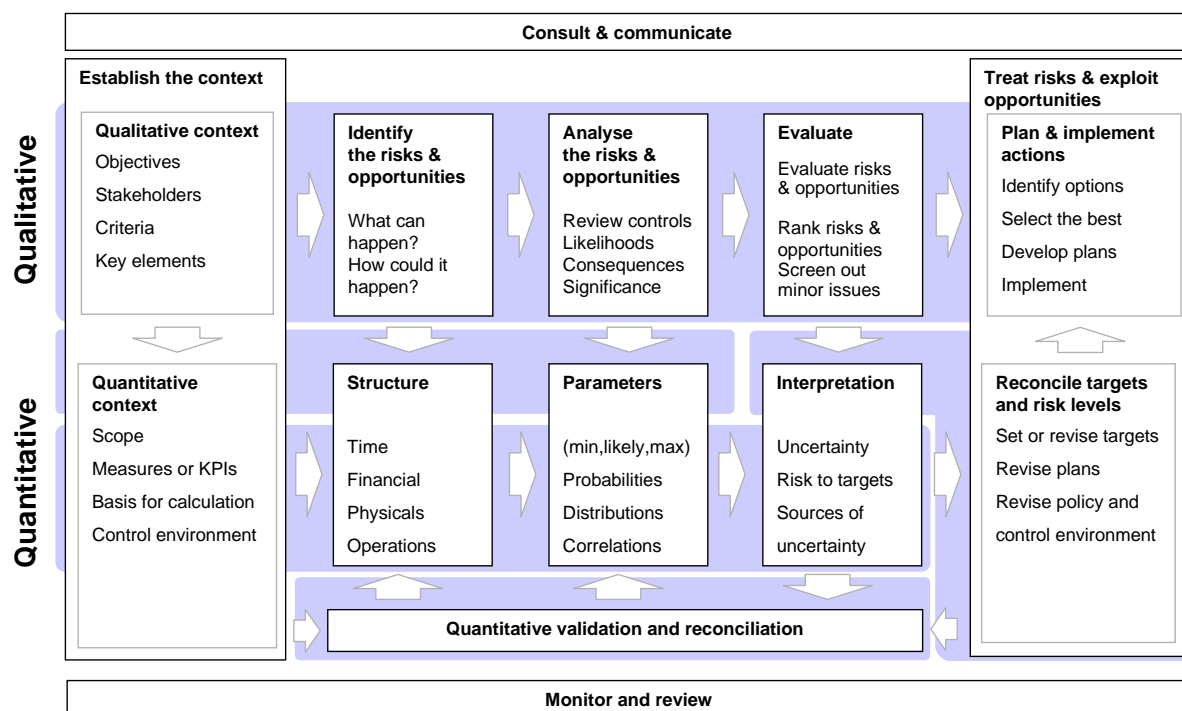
Consult & communicate

Qualitative

Quantitative

Establish the context

Qualitative context
Objectives
Stakeholders
Criteria
Key elements

Quantitative context
Scope
Measures or KPIs
Basis for calculation
Control environment

Identify the risks & opportunities
What can happen?
How could it happen?

Analyse the risks & opportunities
Review controls
Likelihoods
Consequences
Significance

Evaluate
Evaluate risks & opportunities
Rank risks & opportunities
Screen out minor issues

Treat risks & exploit opportunities

Plan & implement actions
Identify options
Select the best
Develop plans
Implement

Structure
Time
Financial
Physicals
Operations

Parameters
(min,likely,max)
Probabilities
Distributions
Correlations

Interpretation
Uncertainty
Risk to targets
Sources of uncertainty

Reconcile targets and risk levels
Set or revise targets
Revise plans
Revise policy and control environment

Quantitative validation and reconciliation

Monitor and review